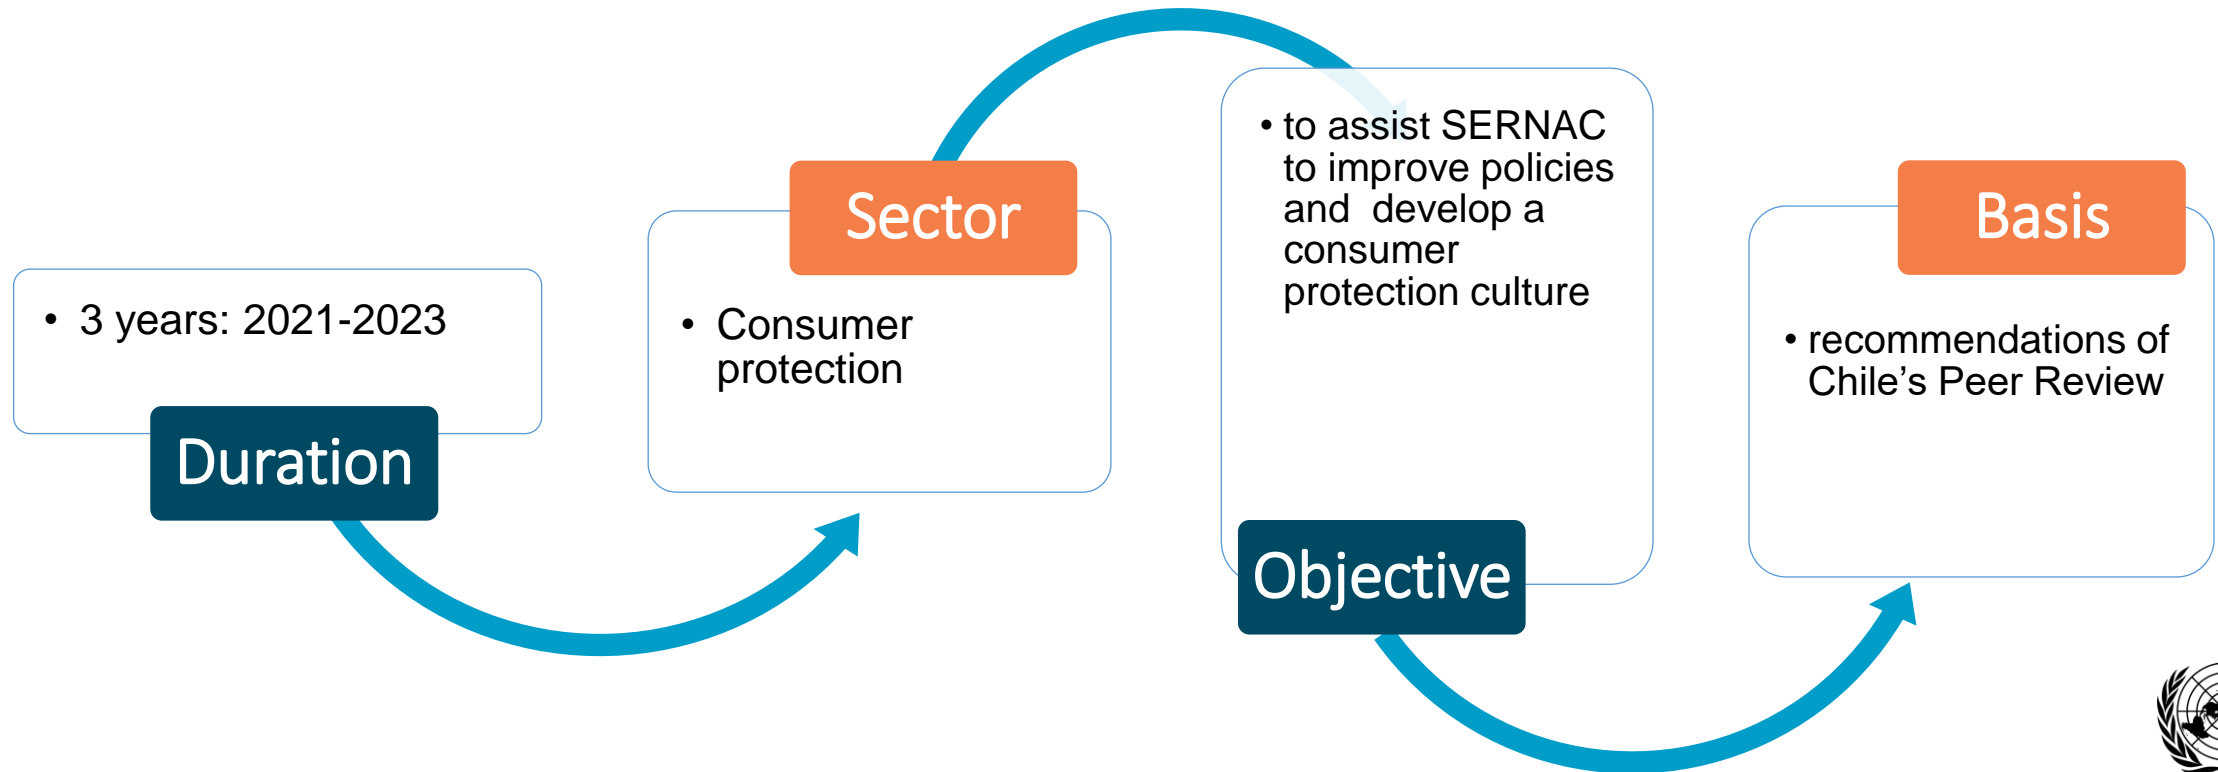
• 3 years: 2021-2023

Duration

Sector

• Consumer protection

• to assist SERNAC to improve policies and develop a consumer protection culture

Objective

Basis

• recommendations of Chile’s Peer Review